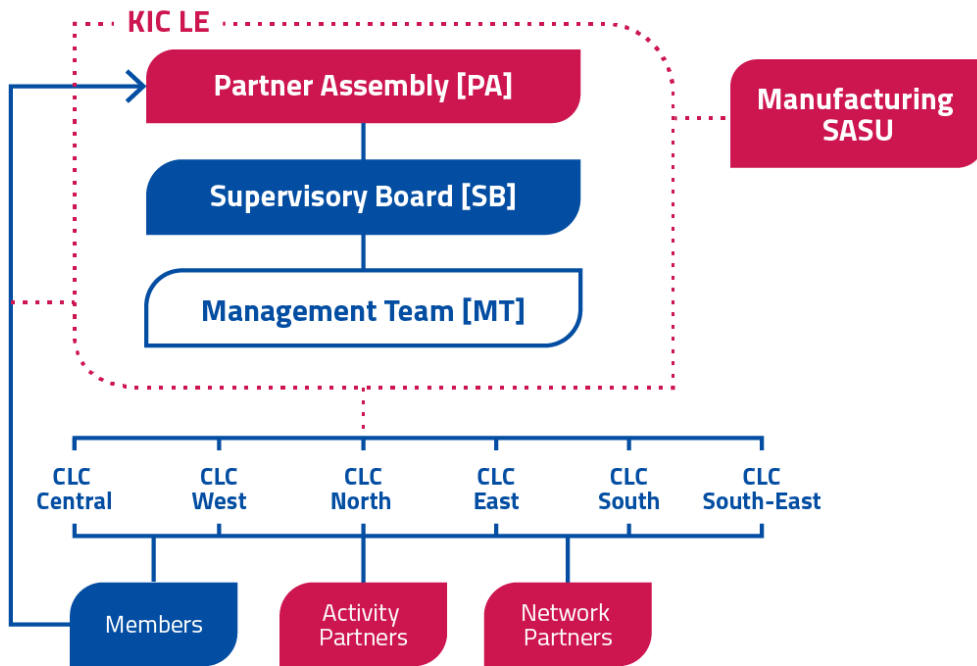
KIC LE

Partner Assembly [PA]

Supervisory Board [SB]

Management Team [MT]

Manufacturing SASU

CLC Central

CLC West

CLC North

CLC East

CLC South

CLC South-East

Members

Activity Partners

Network Partners